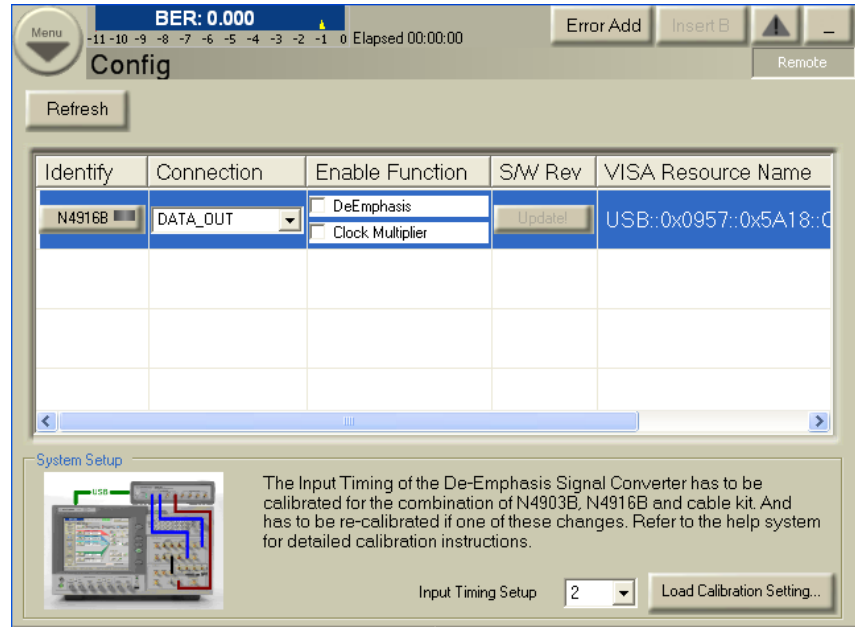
Menu

BER: 0.000

-11 -10 -9 -8 -7 -6 -5 -4 -3 -2 -1 0 Elapsed 00:00:00

Config

Error Add

Insert B

_

Remote

Refresh

| Identify | Connection | Enable Function | S/W Rev | VISA Resource Name |
|---|---|---|---|---|
| N4916B | DATA_OUT | DeEmphasis<br>Clock Multiplier | Update! | USB::0x0957::0x5A18::C |
| | | | | |
| | | | | |
| | | | | |

System Setup

USB

The Input Timing of the De-Emphasis Signal Converter has to be calibrated for the combination of N4903B, N4916B and cable kit. And has to be re-calibrated if one of these changes. Refer to the help system for detailed calibration instructions.

Input Timing Setup 2

Load Calibration Setting...